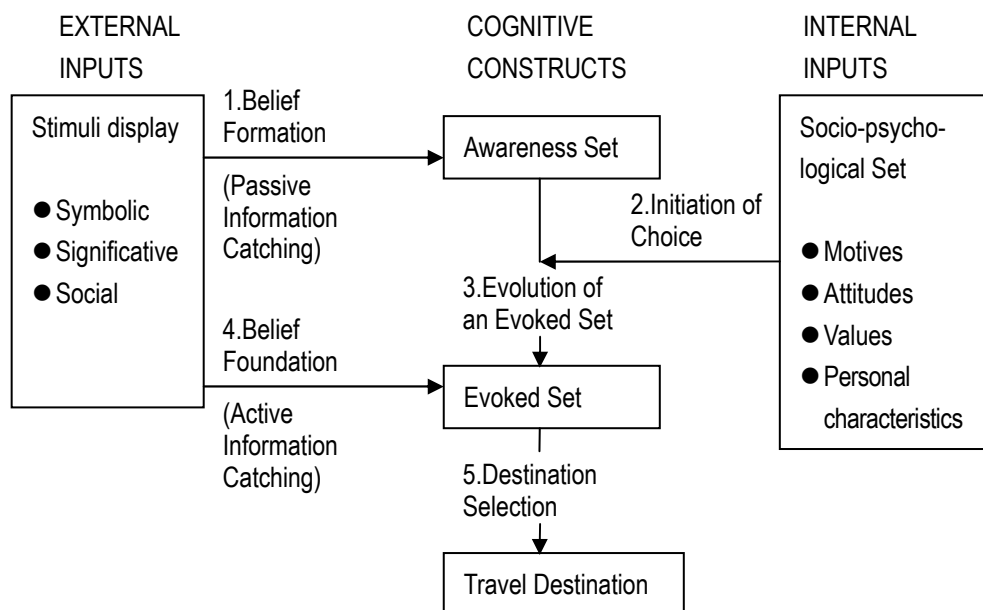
EXTERNAL INPUTS

COGNITIVE CONSTRUCTS

INTERNAL INPUTS

Stimuli display

● Symbolic
● Significative
● Social

1.Belief Formation

(Passive Information Catching)

Awareness Set

Socio-psychological Set

2.Initiation of Choice

● Motives
● Attitudes
● Values
● Personal characteristics

3.Evolution of an Evoked Set

4.Belief Foundation

(Active Information Catching)

Evoked Set

5.Destination Selection

Travel Destination